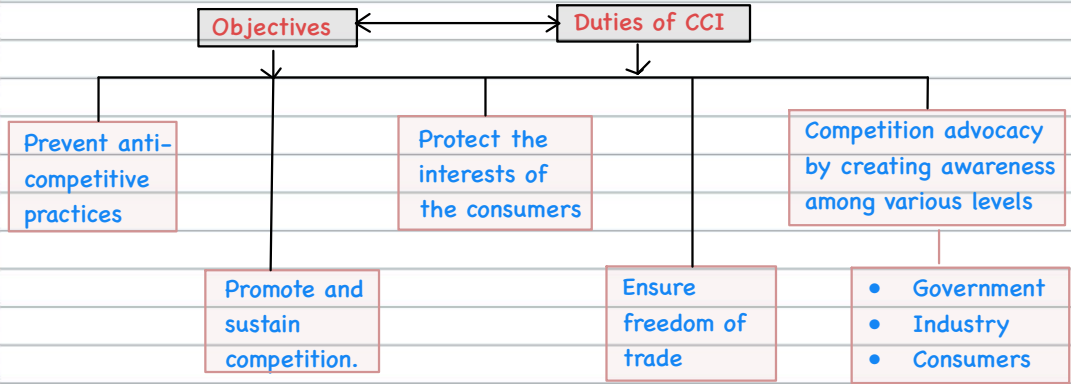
Objectives

Duties of CCI

Prevent anti-competitive practices

Promote and sustain competition.

Protect the interests of the consumers

Ensure freedom of trade

Competition advocacy by creating awareness among various levels

- Government
- Industry
- Consumers